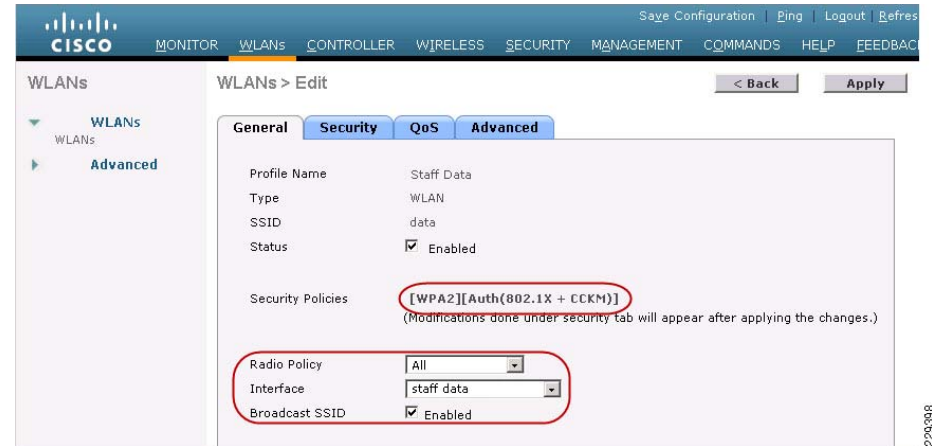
CISCO

Save Configuration | Ping | Logout | Refres

MONITOR WLANs CONTROLLER WIRELESS SECURITY MANAGEMENT COMMANDS HELP FEEDBAC

WLANs

WLANs
WLANs

Advanced

WLANs > Edit

< Back

Apply

General Security QoS Advanced

| | |
|---|---|
| Profile Name | Staff Data |
| Type | WLAN |
| SSID | data |
| Status | Enabled |
| Security Policies | [WPA2][Auth(802.1X + CCKM)] (Modifications done under security tab will appear after applying the changes.) |
| Radio Policy | All |
| Interface | staff data |
| Broadcast SSID | Enabled |

229398